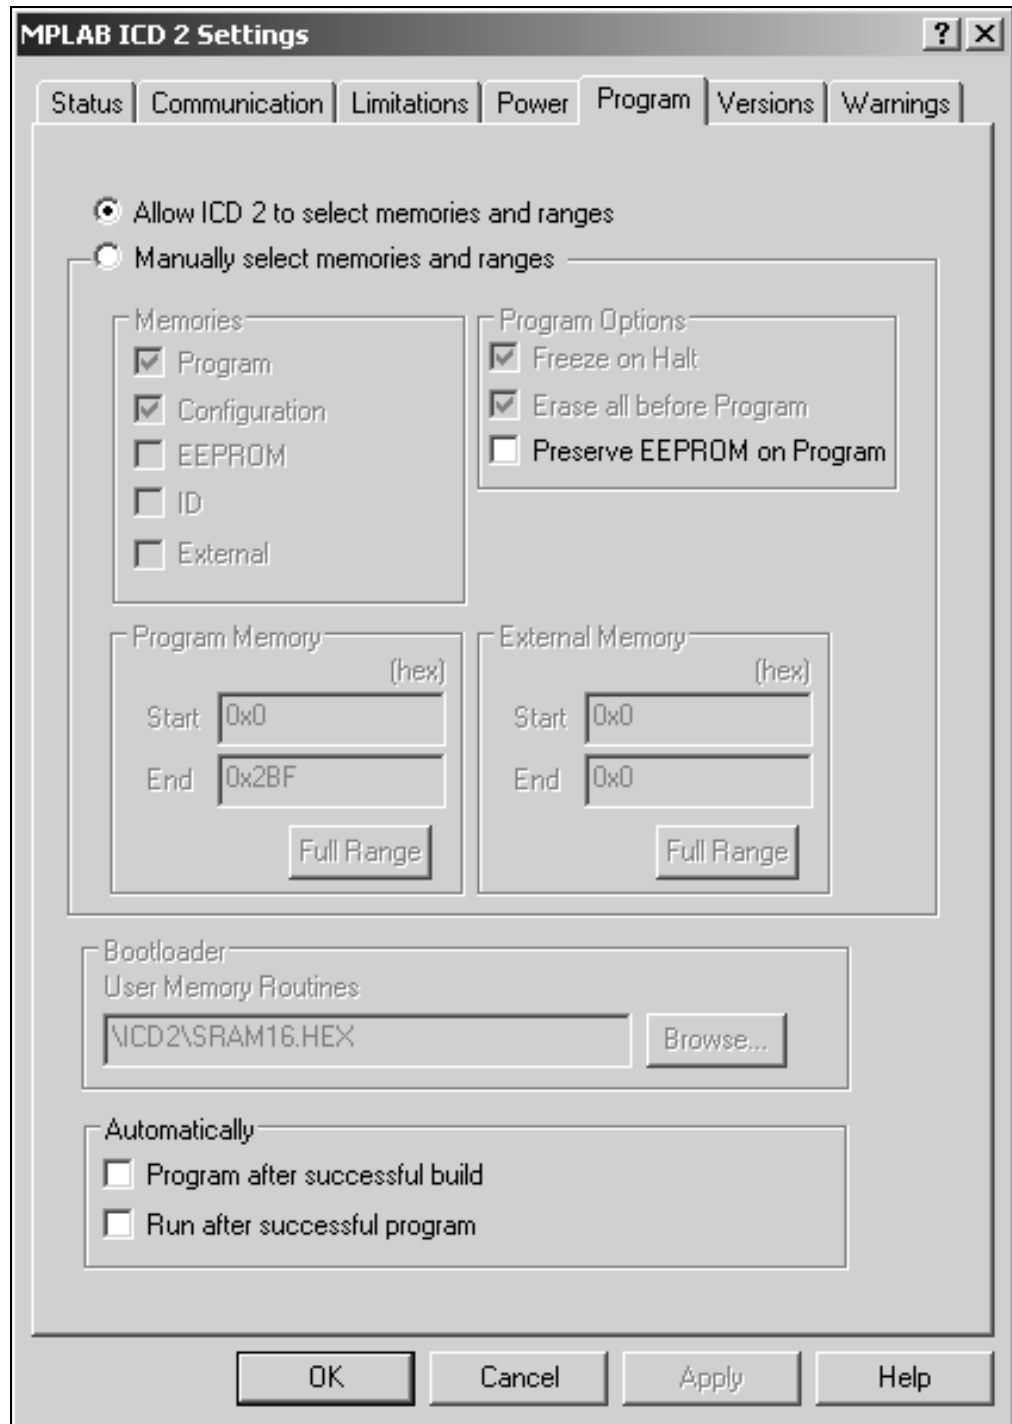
MPLAB ICD 2 Settings

?

X

Status

Communication

Limitations

Power

Program

Versions

Warnings

Allow ICD 2 to select memories and ranges

Manually select memories and ranges

Memories

Program

Configuration

EEPROM

ID

External

Program Options

Freeze on Halt

Erase all before Program

Preserve EEPROM on Program

Program Memory

(hex)

Start 0x0

End 0x2BF

Full Range

External Memory

(hex)

Start 0x0

End 0x0

Full Range

Bootloader

User Memory Routines

\ICD2\SRAM16.HEX

Browse...

Automatically

Program after successful build

Run after successful program

OK

Cancel

Apply

Help